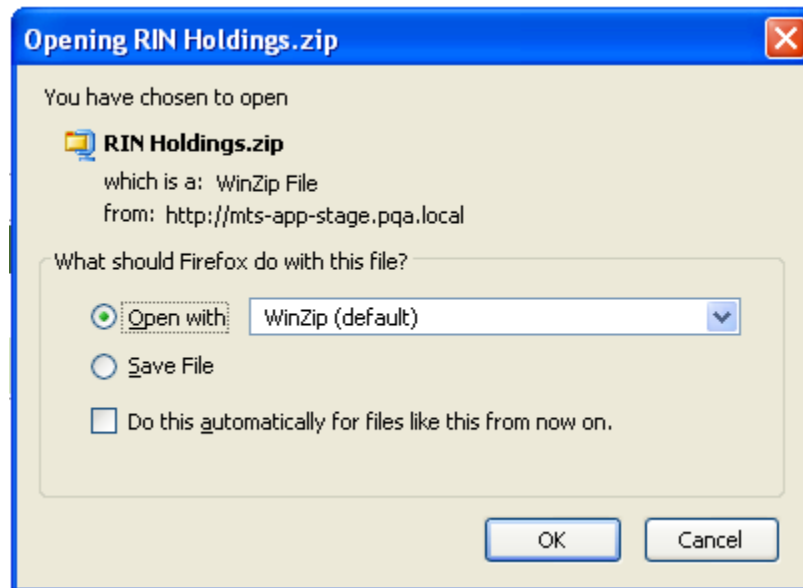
Opening RIN Holdings.zip

You have chosen to open

RIN Holdings.zip

which is a: WinZip File

from: http://mts-app-stage.pqa.local

What should Firefox do with this file?

Open with WinZip (default)

Save File

Do this automatically for files like this from now on.

OK Cancel